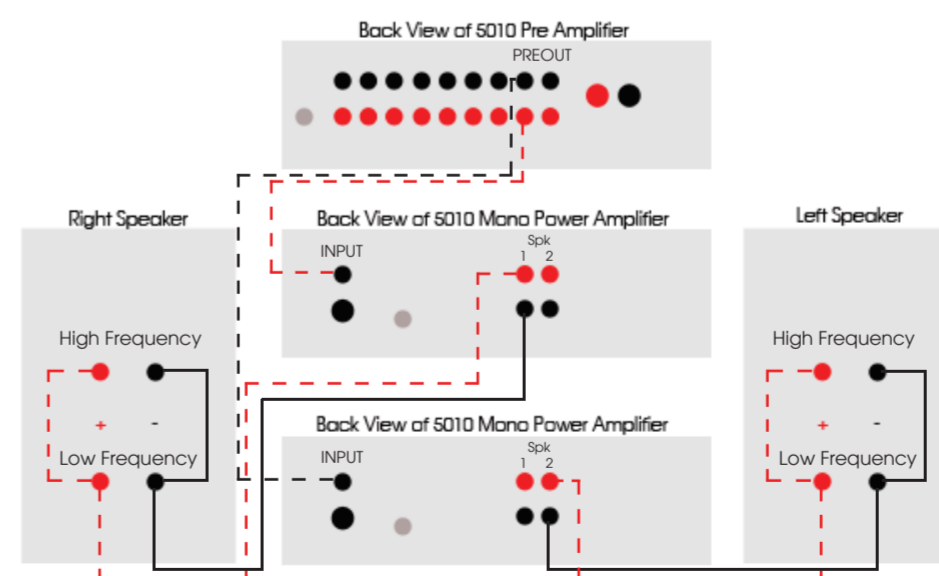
Back View of 5010 Pre Amplifier

PREOUT

Right Speaker

Back View of 5010 Mono Power Amplifier

INPUT

Spk
1 2

Left Speaker

High Frequency

+ -

Low Frequency

High Frequency

+ -

Low Frequency

Back View of 5010 Mono Power Amplifier

INPUT

Spk
1 2